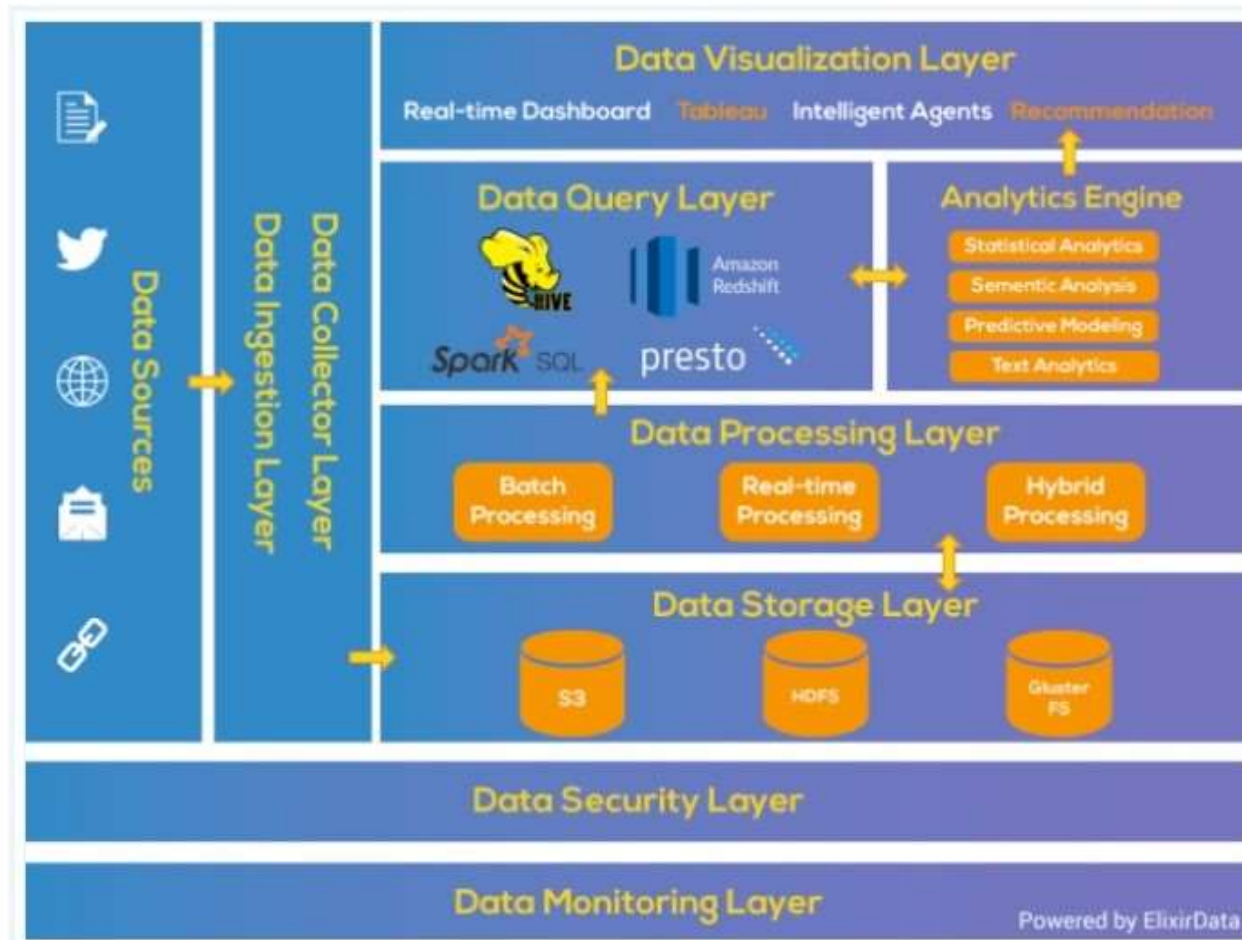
Data Sources

Data Ingestion Layer

Data Collector Layer

Data Visualization Layer

Real-time Dashboard Tableau Intelligent Agents Recommendation

Data Query Layer

HIVE

Amazon Redshift

Spark SQL

presto

Analytics Engine

Statistical Analytics

Sementic Analysis

Predictive Modeling

Text Analytics

Data Processing Layer

Batch Processing

Real-time Processing

Hybrid Processing

Data Storage Layer

S3

HDFS

Gluster FS

Data Security Layer

Data Monitoring Layer

Powered by ElixirData